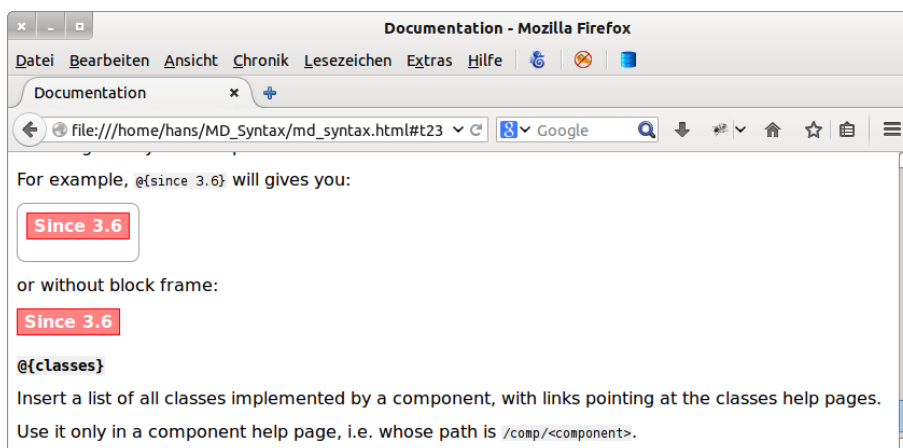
Documentation - Mozilla Firefox

Datei Bearbeiten Ansicht Chronik Lesezeichen Extras Hilfe

Documentation ×

file:///home/hans/MD_Syntax/md_syntax.html#t23

Google

For example, @{since 3.6} will gives you:

Since 3.6

or without block frame:

Since 3.6

@{classes}

Insert a list of all classes implemented by a component, with links pointing at the classes help pages.

Use it only in a component help page, i.e. whose path is /comp/<component>.